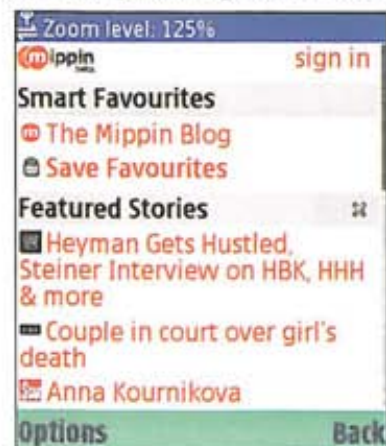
Zoom level: 125%
mippin sign in
Smart Favourites
The Mippin Blog
Save Favourites
Featured Stories
Heyman Gets Hustled, Steiner Interview on HBK, HHH & more
Couple in court over girl's death
Anna Kournikova
Options Back